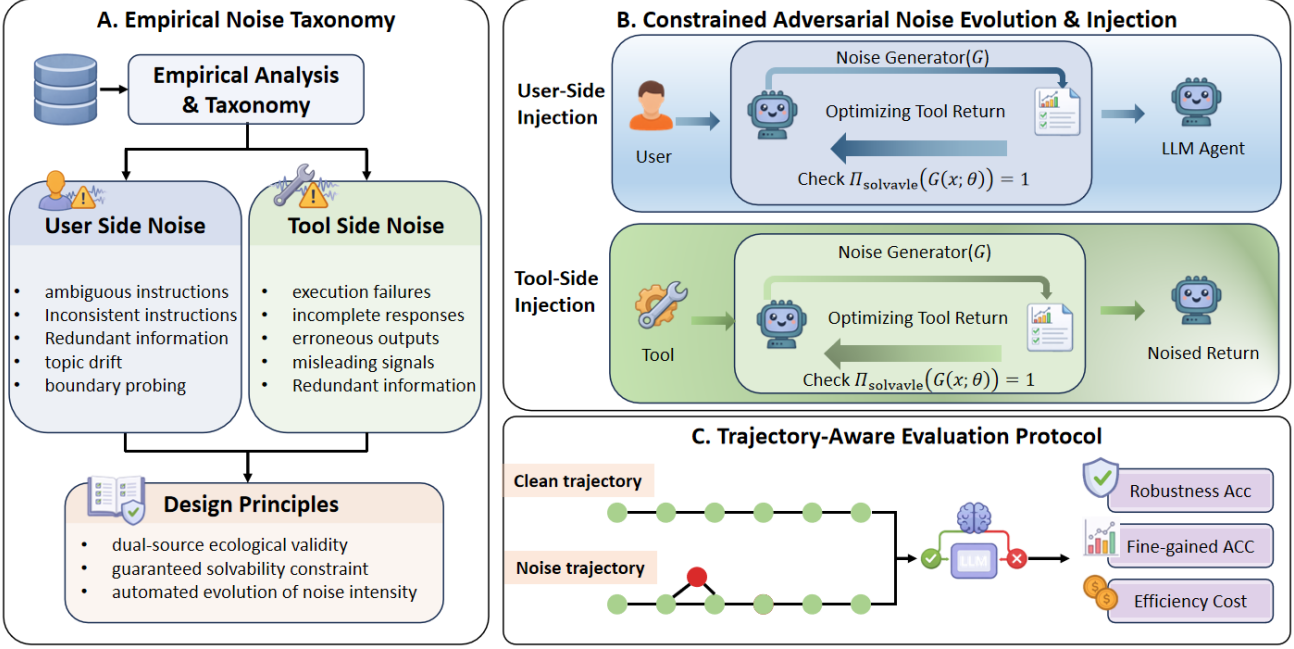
A. Empirical Noise Taxonomy

Empirical Analysis & Taxonomy

User Side Noise

- ambiguous instructions
- Inconsistent instructions
- Redundant information
- topic drift
- boundary probing

Tool Side Noise

- execution failures
- incomplete responses
- erroneous outputs
- misleading signals
- Redundant information

Design Principles

- dual-source ecological validity
- guaranteed solvability constraint
- automated evolution of noise intensity

B. Constrained Adversarial Noise Evolution & Injection

User-Side Injection

Noise Generator$(G)$

Optimizing Tool Return

User

LLM Agent

Check $\Pi_{\mathrm{solvavle}}(G(x;\theta)) = 1$

Tool-Side Injection

Noise Generator$(G)$

Optimizing Tool Return

Tool

Noised Return

Check $\Pi_{\mathrm{solvavle}}(G(x;\theta)) = 1$

C. Trajectory-Aware Evaluation Protocol

Clean trajectory

Noise trajectory

LLM

Robustness Acc

Fine-gained ACC

Efficiency Cost